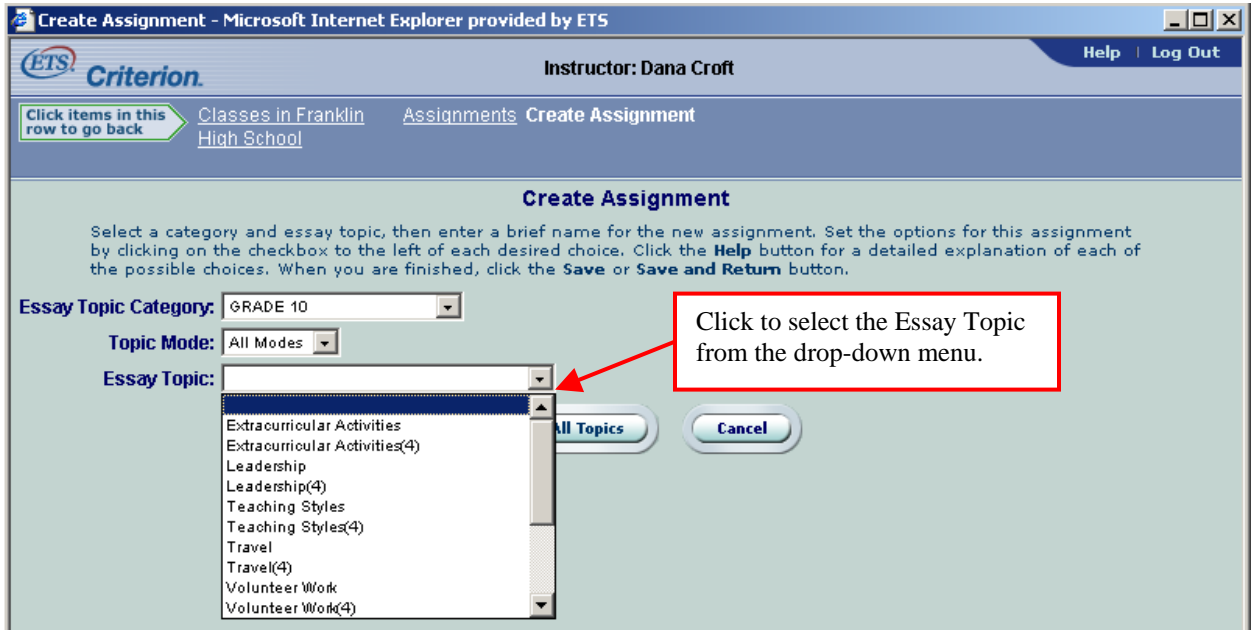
Create Assignment - Microsoft Internet Explorer provided by ETS

ETS Criterion.

Instructor: Dana Croft

Help | Log Out

Click items in this row to go back

Classes in Franklin High School

Assignments Create Assignment

Create Assignment

Select a category and essay topic, then enter a brief name for the new assignment. Set the options for this assignment by clicking on the checkbox to the left of each desired choice. Click the Help button for a detailed explanation of each of the possible choices. When you are finished, click the Save or Save and Return button.

Essay Topic Category: GRADE 10

Topic Mode: All Modes

Essay Topic:

Click to select the Essay Topic from the drop-down menu.

Extracurricular Activities
Extracurricular Activities(4)
Leadership
Leadership(4)
Teaching Styles
Teaching Styles(4)
Travel
Travel(4)
Volunteer Work
Volunteer Work(4)

All Topics

Cancel